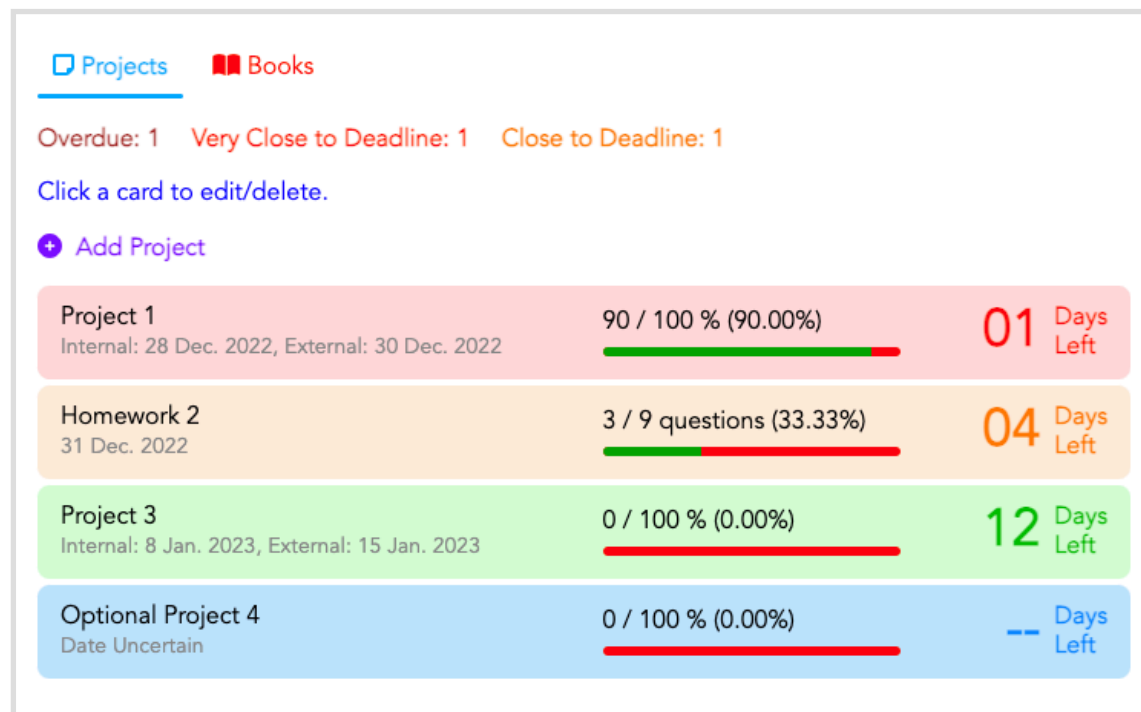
Projects Books

Overdue: 1 Very Close to Deadline: 1 Close to Deadline: 1

Click a card to edit/delete.

Add Project

Project 1
Internal: 28 Dec. 2022, External: 30 Dec. 2022
90 / 100 % (90.00%)
01 Days Left

Homework 2
31 Dec. 2022
3 / 9 questions (33.33%)
04 Days Left

Project 3
Internal: 8 Jan. 2023, External: 15 Jan. 2023
0 / 100 % (0.00%)
12 Days Left

Optional Project 4
Date Uncertain
0 / 100 % (0.00%)
-- Days Left